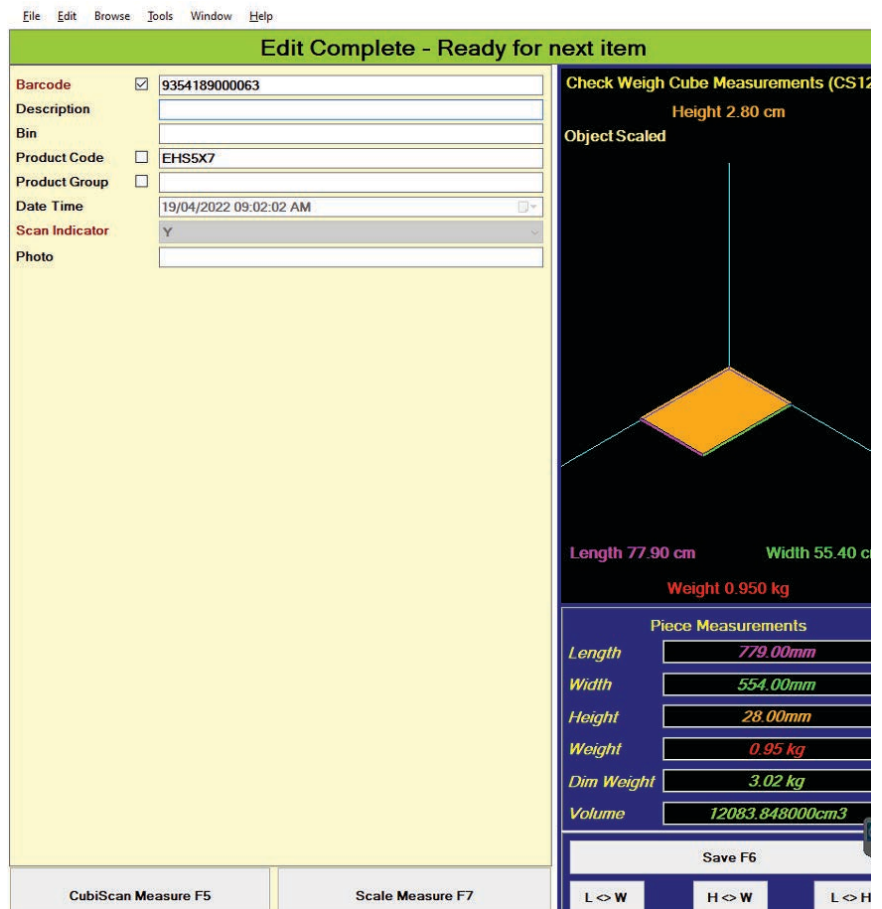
File Edit Browse Tools Window Help

Edit Complete - Ready for next item

Barcode ☑ 9354189000063
Description
Bin
Product Code ☐ EHS5X7
Product Group ☐
Date Time 19/04/2022 09:02:02 AM
Scan Indicator Y
Photo

Check Weigh Cube Measurements (CS12
Height 2.80 cm
Object Scaled

Length 77.90 cm Width 55.40 c
Weight 0.950 kg

Piece Measurements

| Length | 779.00mm |
|---|---|
| Width | 554.00mm |
| Height | 28.00mm |
| Weight | 0.95 kg |
| Dim Weight | 3.02 kg |
| Volume | 12083.848000cm3 |

Save F6

L <> W H <> W L <> H

CubiScan Measure F5 Scale Measure F7